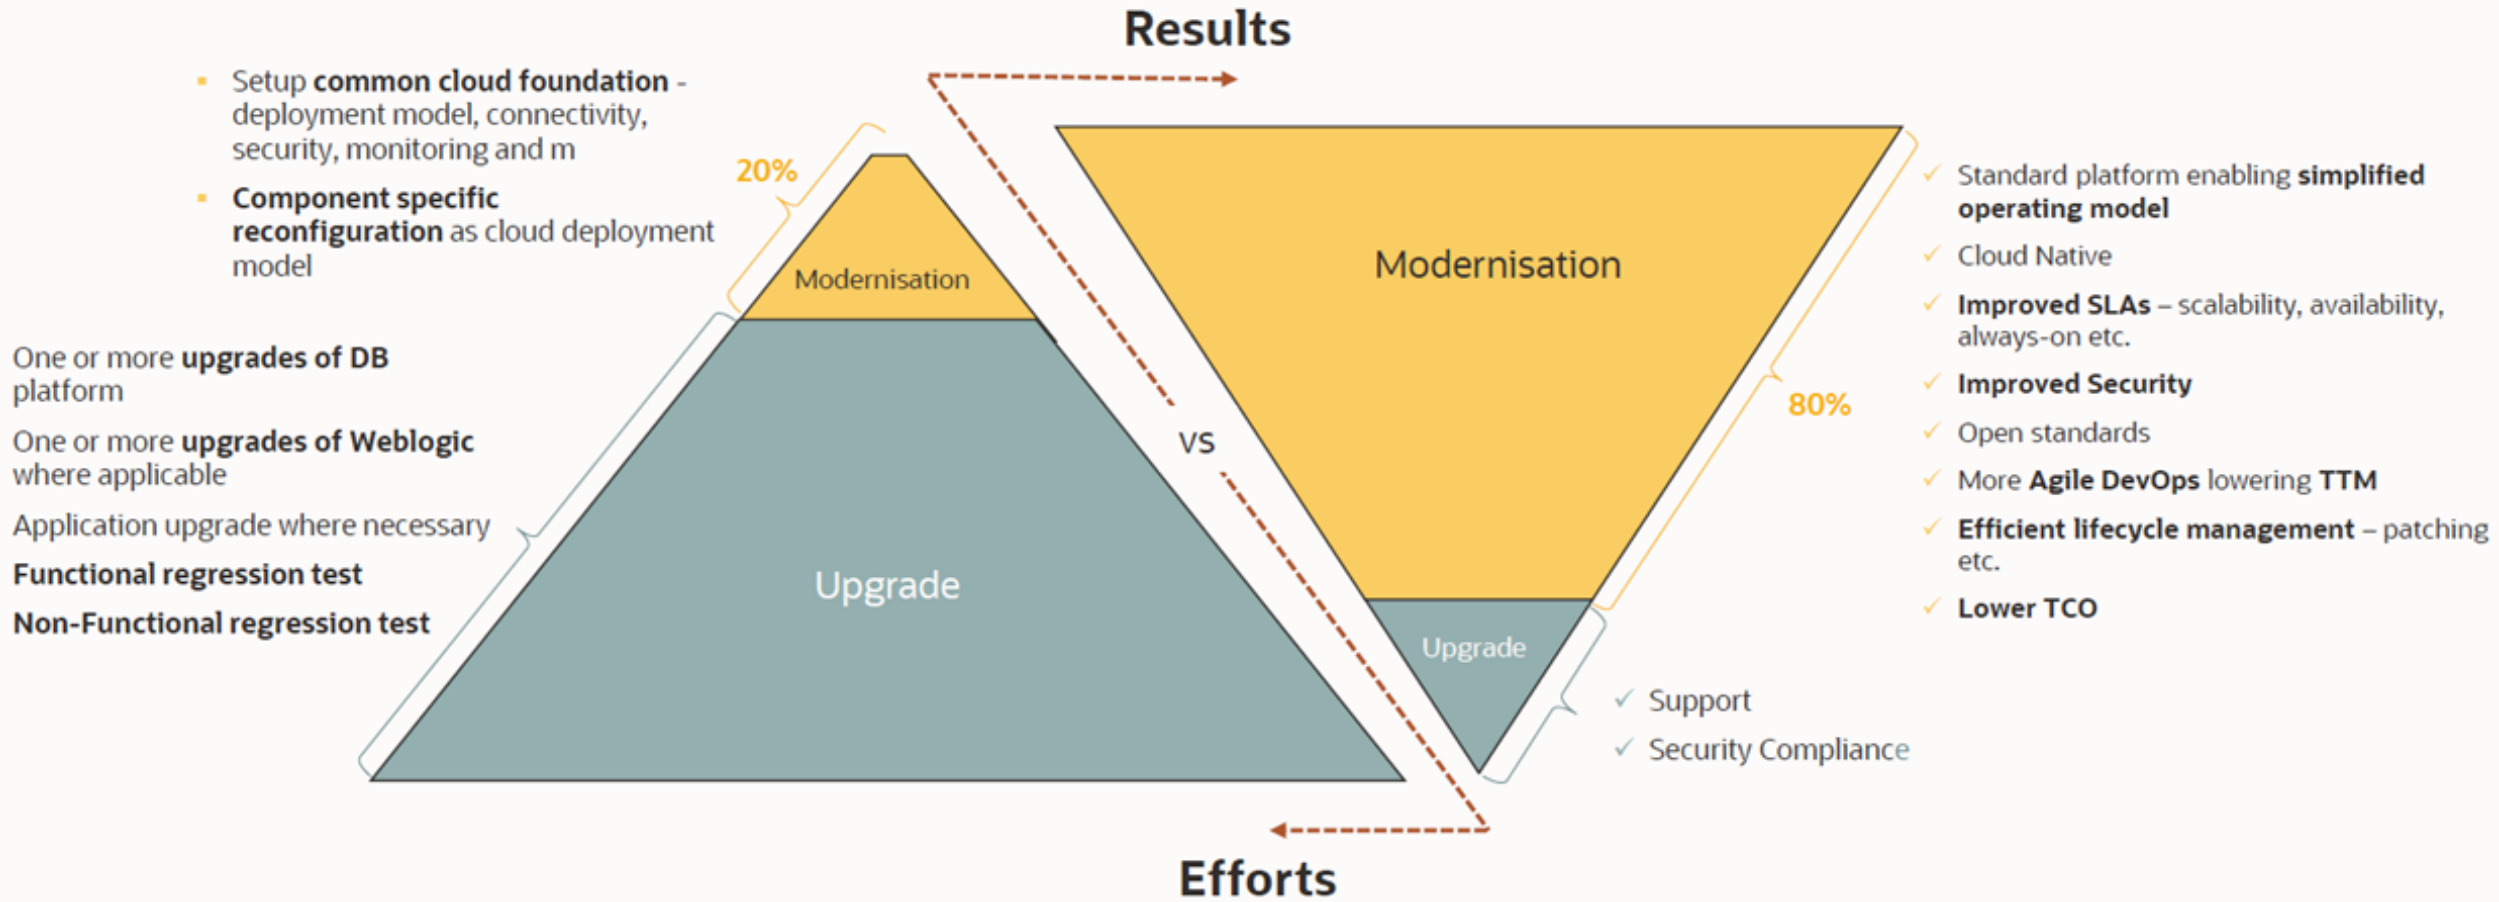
Results

- Setup **common cloud foundation** - deployment model, connectivity, security, monitoring and m
- **Component specific reconfiguration** as cloud deployment model

20%

Modernisation

One or more **upgrades of DB** platform

One or more **upgrades of Weblogic** where applicable

Application upgrade where necessary

**Functional regression test**

**Non-Functional regression test**

Upgrade

VS

Modernisation

80%

Upgrade

✓ Standard platform enabling **simplified operating model**

✓ Cloud Native

✓ **Improved SLAs** – scalability, availability, always-on etc.

✓ **Improved Security**

✓ Open standards

✓ More **Agile DevOps** lowering **TTM**

✓ **Efficient lifecycle management** – patching etc.

✓ **Lower TCO**

✓ Support

✓ Security Compliance

Efforts